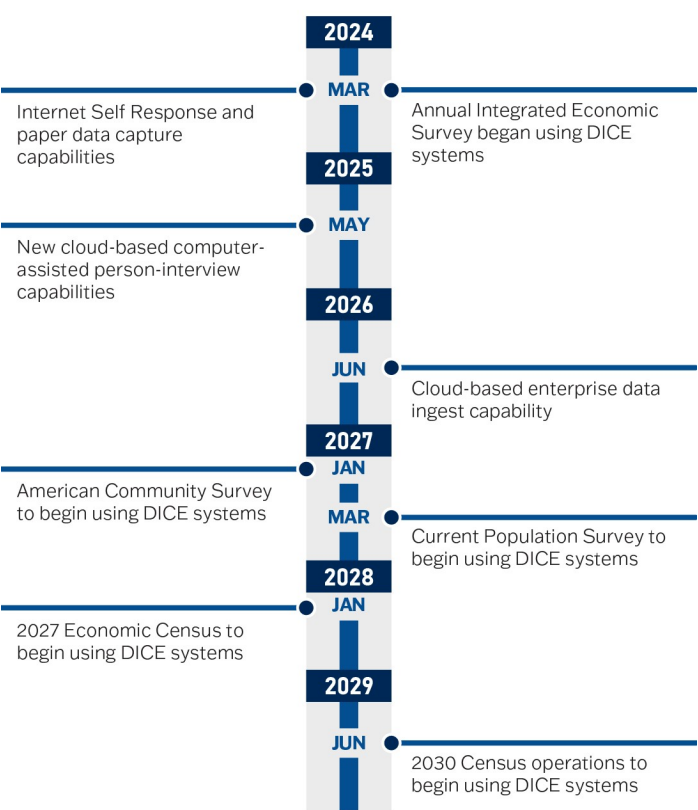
2024

MAR

Internet Self Response and paper data capture capabilities

Annual Integrated Economic Survey began using DICE systems

2025

MAY

New cloud-based computer-assisted person-interview capabilities

2026

JUN

Cloud-based enterprise data ingest capability

2027

JAN

American Community Survey to begin using DICE systems

MAR

Current Population Survey to begin using DICE systems

2028

JAN

2027 Economic Census to begin using DICE systems

2029

JUN

2030 Census operations to begin using DICE systems